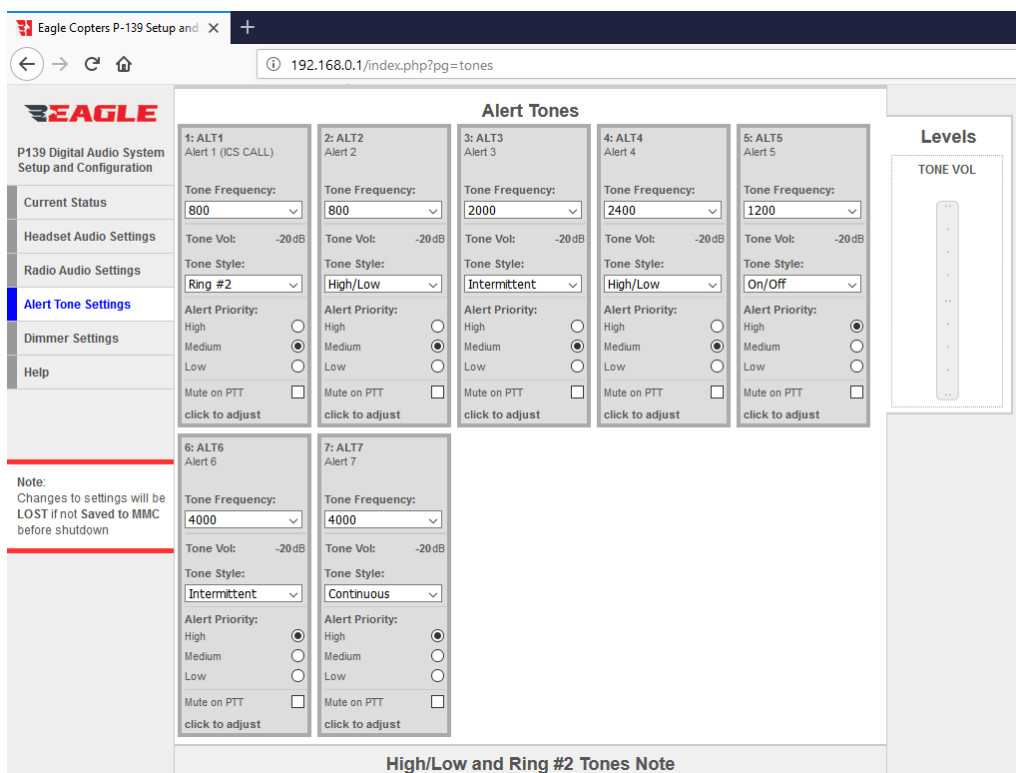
Eagle Copters P-139 Setup and ×

192.168.0.1/index.php?pg=tones

EAGLE

P139 Digital Audio System Setup and Configuration

Current Status
Headset Audio Settings
Radio Audio Settings
Alert Tone Settings
Dimmer Settings
Help

Note:
Changes to settings will be LOST if not Saved to MMC before shutdown

Alert Tones

1: ALT1
Alert 1 (ICS CALL)
Tone Frequency:
800
Tone Vol: -20dB
Tone Style:
Ring #2
Alert Priority:
High
Medium
Low
Mute on PTT
click to adjust

2: ALT2
Alert 2
Tone Frequency:
800
Tone Vol: -20dB
Tone Style:
High/Low
Alert Priority:
High
Medium
Low
Mute on PTT
click to adjust

3: ALT3
Alert 3
Tone Frequency:
2000
Tone Vol: -20dB
Tone Style:
Intermittent
Alert Priority:
High
Medium
Low
Mute on PTT
click to adjust

4: ALT4
Alert 4
Tone Frequency:
2400
Tone Vol: -20dB
Tone Style:
High/Low
Alert Priority:
High
Medium
Low
Mute on PTT
click to adjust

5: ALT5
Alert 5
Tone Frequency:
1200
Tone Vol: -20dB
Tone Style:
On/Off
Alert Priority:
High
Medium
Low
Mute on PTT
click to adjust

6: ALT6
Alert 6
Tone Frequency:
4000
Tone Vol: -20dB
Tone Style:
Intermittent
Alert Priority:
High
Medium
Low
Mute on PTT
click to adjust

7: ALT7
Alert 7
Tone Frequency:
4000
Tone Vol: -20dB
Tone Style:
Continuous
Alert Priority:
High
Medium
Low
Mute on PTT
click to adjust

Levels
TONE VOL

High/Low and Ring #2 Tones Note